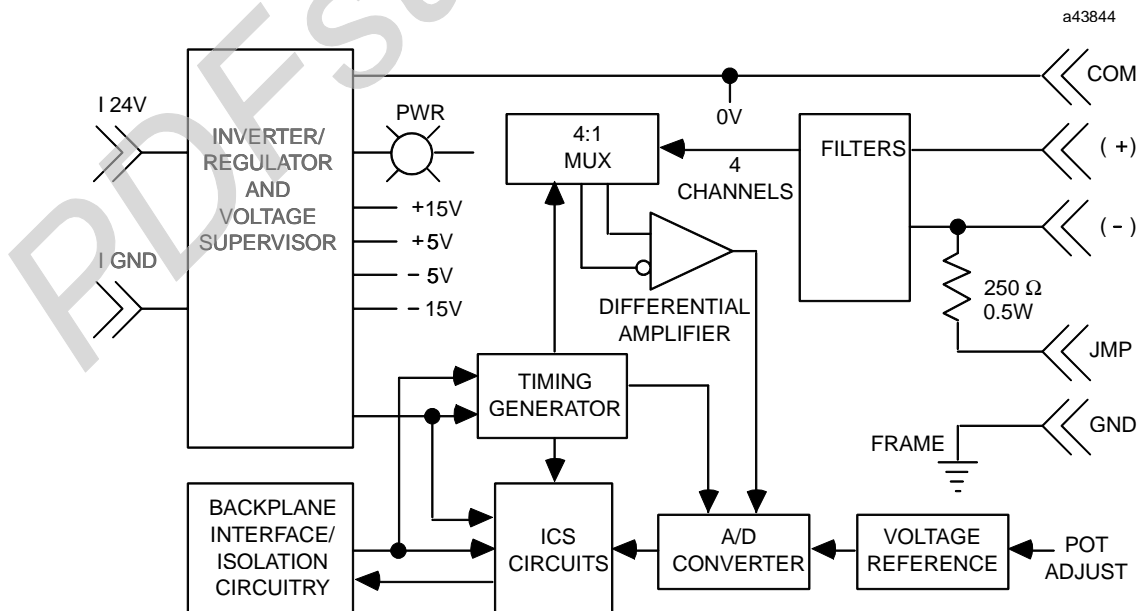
a43844

I 24V

I GND

INVERTER/ REGULATOR AND VOLTAGE SUPERVISOR

PWR

+15V
+5V
− 5V
− 15V

0V

COM

4:1 MUX

4 CHANNELS

FILTERS

( +)

( - )

DIFFERENTIAL AMPLIFIER

250 Ω 0.5W

JMP

TIMING GENERATOR

FRAME

GND

BACKPLANE INTERFACE/ ISOLATION CIRCUITRY

ICS CIRCUITS

A/D CONVERTER

VOLTAGE REFERENCE

POT ADJUST